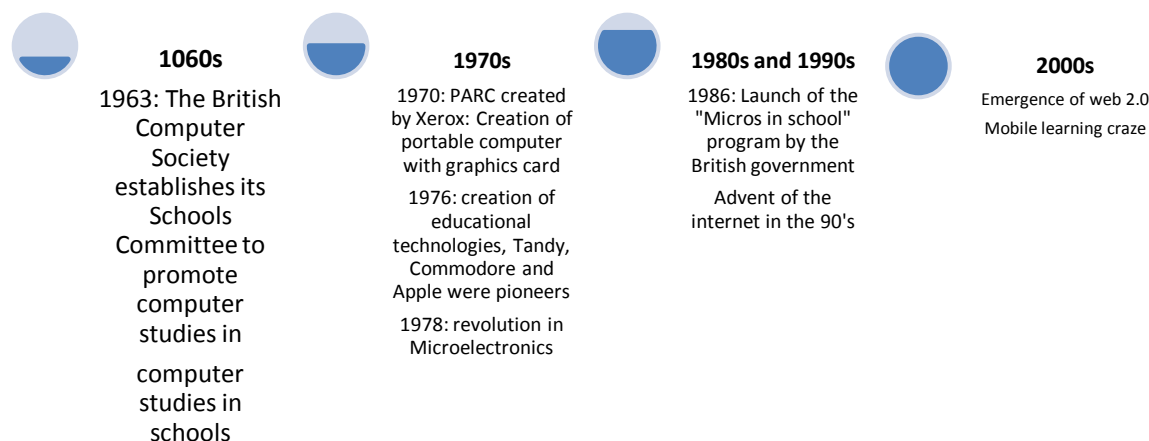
1060s

1963: The British Computer Society establishes its Schools Committee to promote computer studies in

computer studies in schools

1970s

1970: PARC created by Xerox: Creation of portable computer with graphics card

1976: creation of educational technologies, Tandy, Commodore and Apple were pioneers

1978: revolution in Microelectronics

1980s and 1990s

1986: Launch of the "Micros in school" program by the British government

Advent of the internet in the 90's

2000s

Emergence of web 2.0

Mobile learning craze